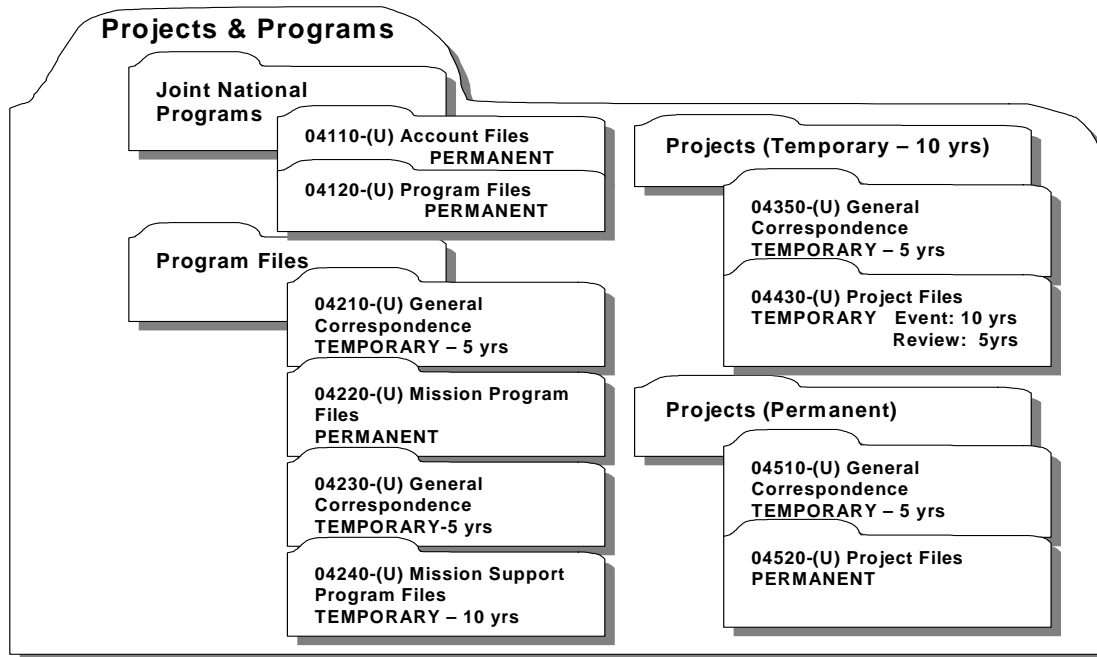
Projects & Programs

Joint National Programs

04110-(U) Account Files
PERMANENT

04120-(U) Program Files
PERMANENT

Program Files

04210-(U) General Correspondence
TEMPORARY – 5 yrs

04220-(U) Mission Program Files
PERMANENT

04230-(U) General Correspondence
TEMPORARY-5 yrs

04240-(U) Mission Support Program Files
TEMPORARY – 10 yrs

Projects (Temporary – 10 yrs)

04350-(U) General Correspondence
TEMPORARY – 5 yrs

04430-(U) Project Files
TEMPORARY Event: 10 yrs
Review: 5yrs

Projects (Permanent)

04510-(U) General Correspondence
TEMPORARY – 5 yrs

04520-(U) Project Files
PERMANENT